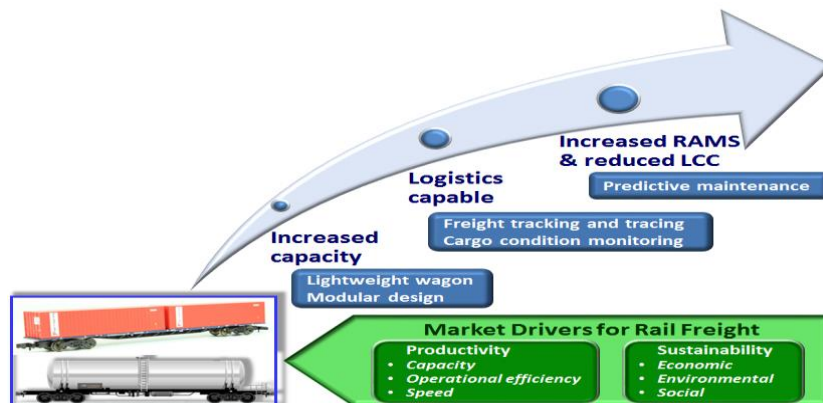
Increased capacity

Lightweight wagon
Modular design

Logistics capable

Freight tracking and tracing
Cargo condition monitoring

Increased RAMS & reduced LCC

Predictive maintenance

Market Drivers for Rail Freight

Productivity
• Capacity
• Operational efficiency
• Speed

Sustainability
• Economic
• Environmental
• Social